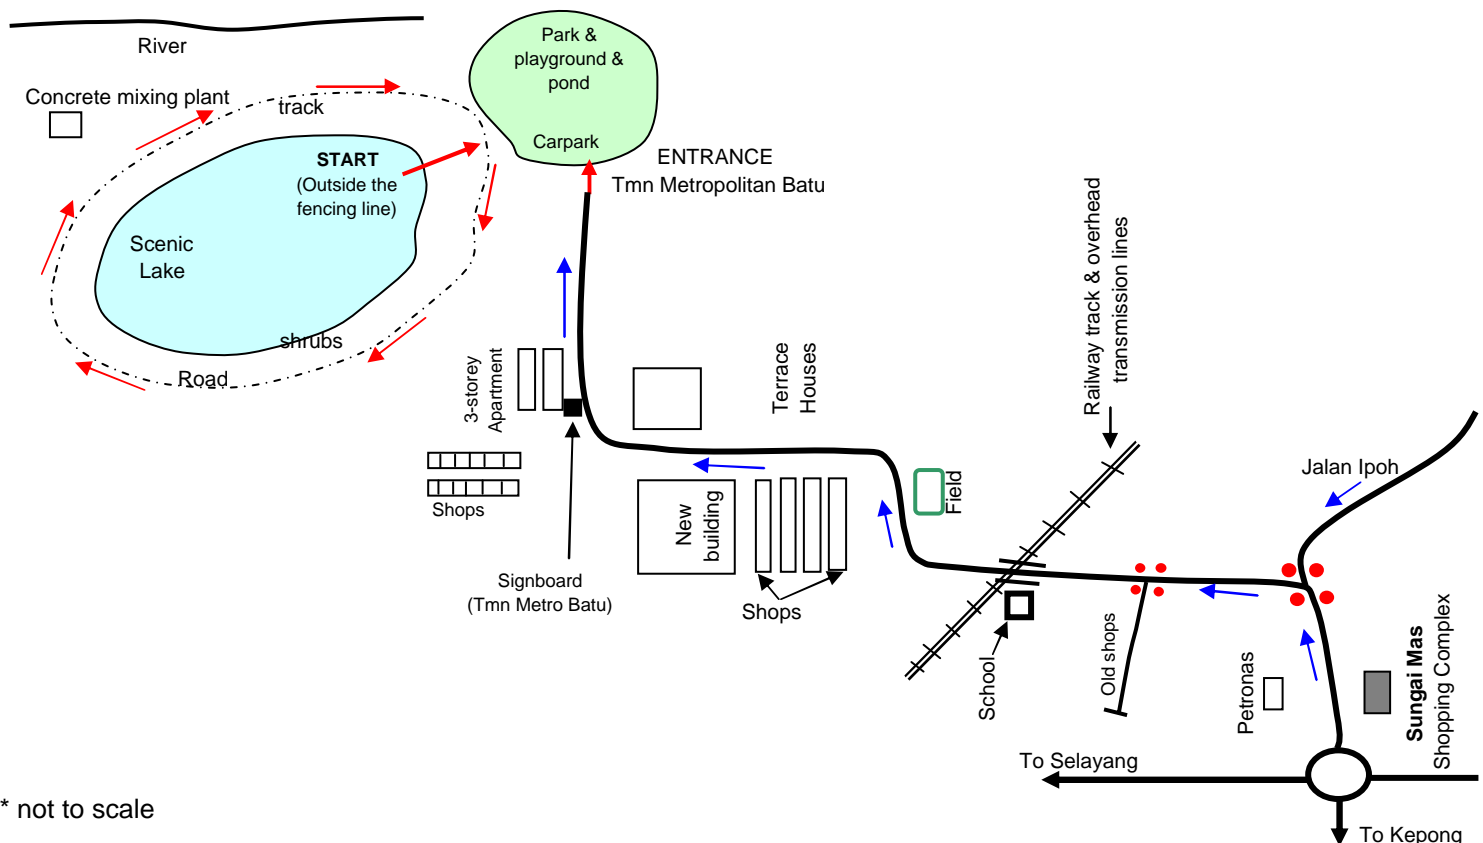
River

Concrete mixing plant

track

Park & playground & pond

Carpark

START (Outside the fencing line)

Scenic Lake

shrubs

Road

ENTRANCE Tmn Metropolitan Batu

3-storey Apartment

Terrace Houses

Railway track & overhead transmission lines

Shops

New building

Field

Jalan Ipoh

Signboard (Tmn Metro Batu)

Shops

School

Old shops

Petronas

Sungai Mas Shopping Complex

To Selayang

To Kepong

* not to scale